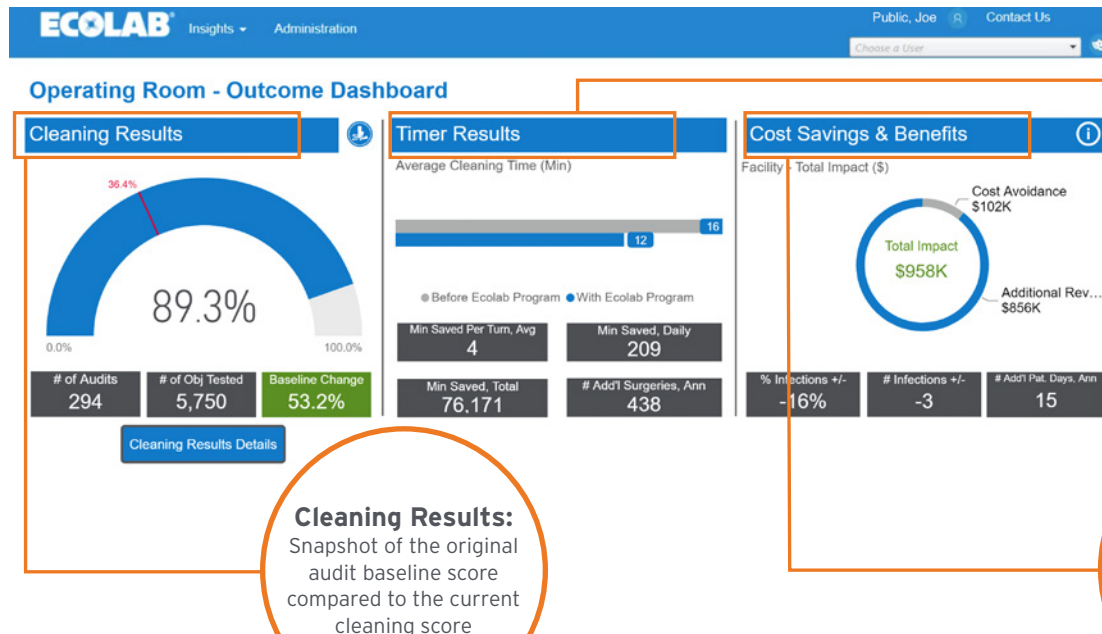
ECOLAB Insights Administration

Public, Joe Contact Us

Choose a User

Operating Room - Outcome Dashboard

Cleaning Results

36.4%

89.3%

0.0%

100.0%

| # of Audits | # of Obj Tested | Baseline Change |
|---|---|---|
| 294 | 5,750 | 53.2% |

Cleaning Results Details

Timer Results

Average Cleaning Time (Min)

16

12

● Before Ecolab Program ● With Ecolab Program

| Min Saved Per Turn, Avg | Min Saved, Daily |
|---|---|
| 4 | 209 |
| Min Saved, Total | # Add'l Surgeries, Ann |
| 76,171 | 438 |

Cost Savings & Benefits

Facility - Total Impact ($)

Cost Avoidance $102K

Total Impact $958K

Additional Rev... $856K

| % Infections +/- | # Infections +/- | # Add'l Pat. Days, Ann |
|---|---|---|
| -16% | -3 | 15 |

Cleaning Results:
Snapshot of the original audit baseline score compared to the current cleaning score